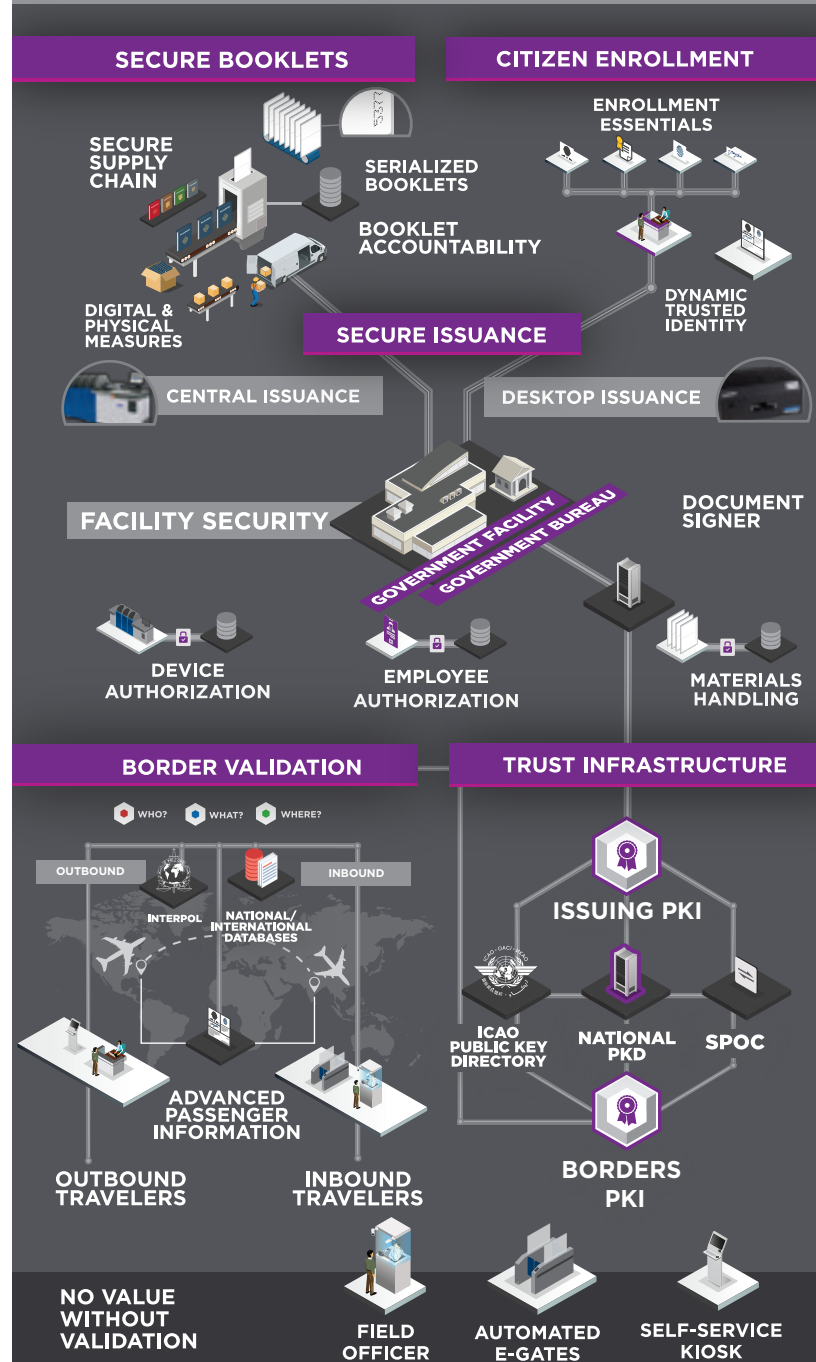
SECURE BOOKLETS

CITIZEN ENROLLMENT

ENROLLMENT ESSENTIALS

SECURE SUPPLY CHAIN

SERIALIZED BOOKLETS

BOOKLET ACCOUNTABILITY

DIGITAL & PHYSICAL MEASURES

DYNAMIC TRUSTED IDENTITY

SECURE ISSUANCE

CENTRAL ISSUANCE

DESKTOP ISSUANCE

FACILITY SECURITY

GOVERNMENT FACILITY

GOVERNMENT BUREAU

DOCUMENT SIGNER

DEVICE AUTHORIZATION

EMPLOYEE AUTHORIZATION

MATERIALS HANDLING

BORDER VALIDATION

TRUST INFRASTRUCTURE

WHO? WHAT? WHERE?

OUTBOUND

INBOUND

INTERPOL

NATIONAL/ INTERNATIONAL DATABASES

ISSUING PKI

ICAO · OACI · ИКАО

ICAO PUBLIC KEY DIRECTORY

NATIONAL PKD

SPOC

ADVANCED PASSENGER INFORMATION

OUTBOUND TRAVELERS

INBOUND TRAVELERS

BORDERS PKI

NO VALUE WITHOUT VALIDATION

FIELD OFFICER

AUTOMATED E-GATES

SELF-SERVICE KIOSK